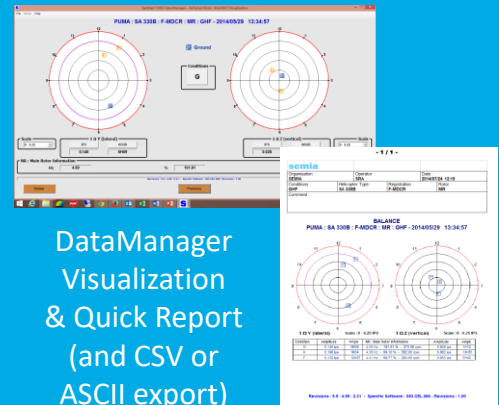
PUMA : SA 330B : F-MDCR : MR : GHF - 2014/05/29 13:34:57

Ground

Conditions

G

Scale

1 D T (lateral)

1 D 2 (vertical)

MR : Main Rotor Information

4.00

101.01

Previous

- 1 / 1 -

semia

Organisation
SEMIA

Operator
SRA

Date
2014/07/24 12:19

Conditions
GHF

Helicopter Type
SA 330B

Registration
F-MDCR

Rotor
MR

Comment

BALANCE

PUMA : SA 330B : F-MDCR : MR : GHF - 2014/05/29 13:34:57

1 D T (lateral)

1 D 2 (vertical)

DataManager Visualization & Quick Report (and CSV or ASCII export)